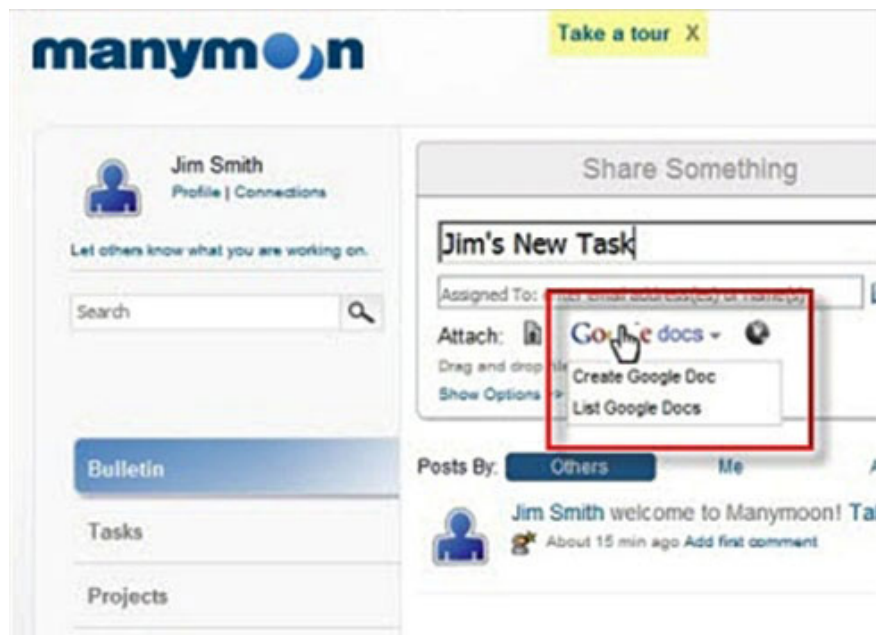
manymoon

Take a tour X

Jim Smith
Profile | Connections

Let others know what you are working on.

Search

Share Something

Jim's New Task

Assigned To: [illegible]

Attach: Google docs

Drag and drop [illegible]

Show Options

Create Google Doc
List Google Docs

Bulletin

Tasks

Projects

Posts By: Others Me

Jim Smith welcome to Manymoon! Ta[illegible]

About 15 min ago Add first comment